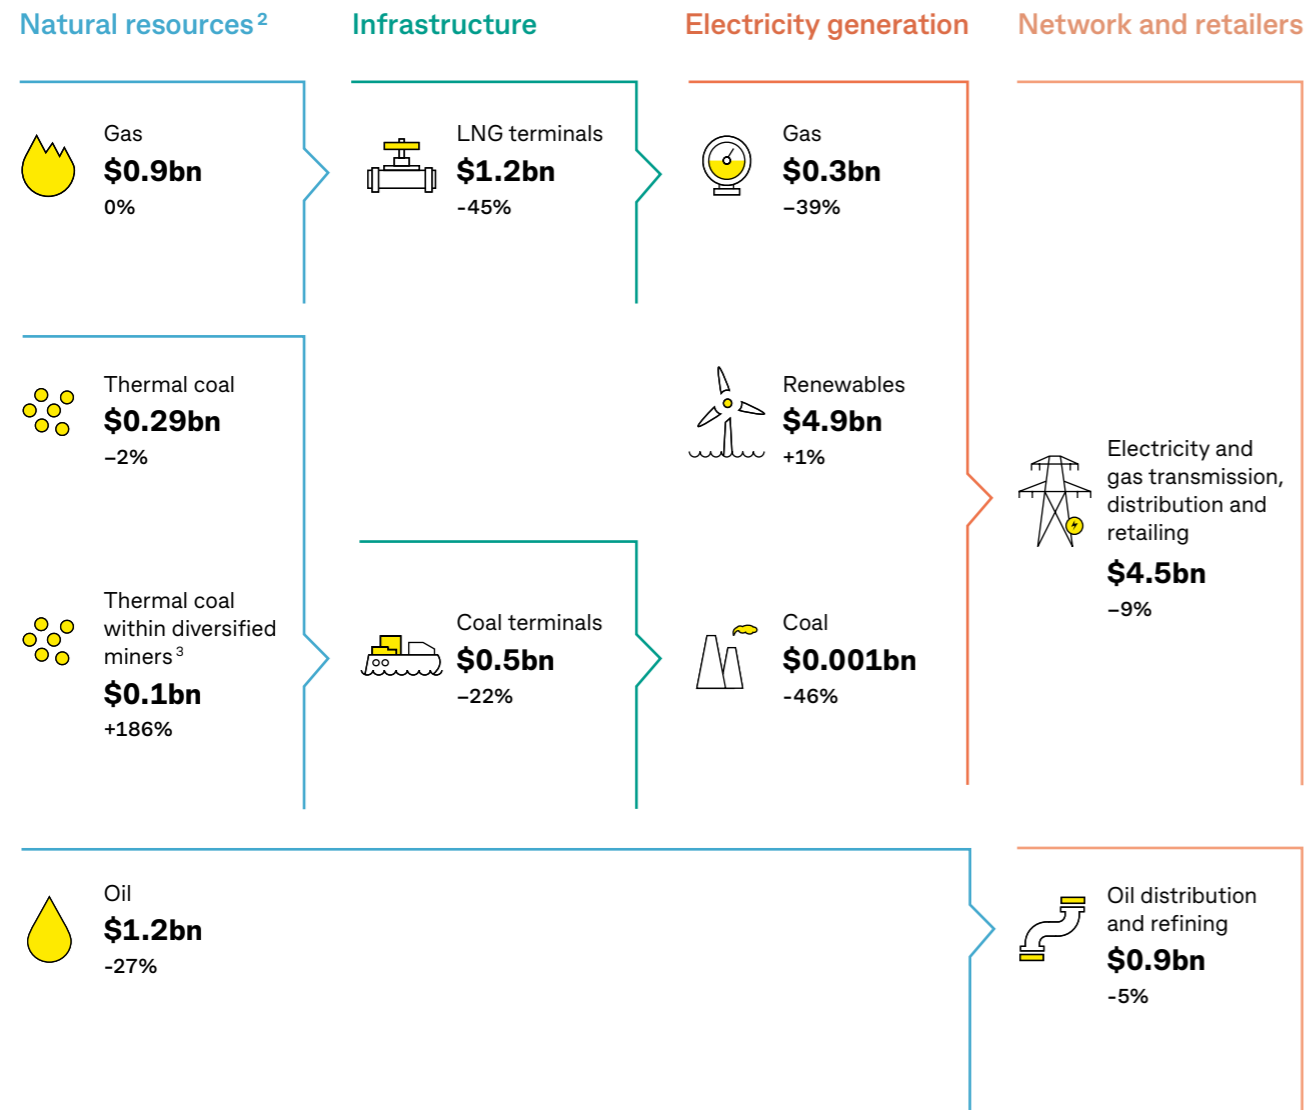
Natural resources$^{2}$

Infrastructure

Electricity generation

Network and retailers

Gas
$0.9bn
0%

LNG terminals
$1.2bn
-45%

Gas
$0.3bn
–39%

Thermal coal
$0.29bn
–2%

Renewables
$4.9bn
+1%

Electricity and gas transmission, distribution and retailing
$4.5bn
–9%

Thermal coal within diversified miners$^{3}$
$0.1bn
+186%

Coal terminals
$0.5bn
–22%

Coal
$0.001bn
-46%

Oil
$1.2bn
-27%

Oil distribution and refining
$0.9bn
-5%